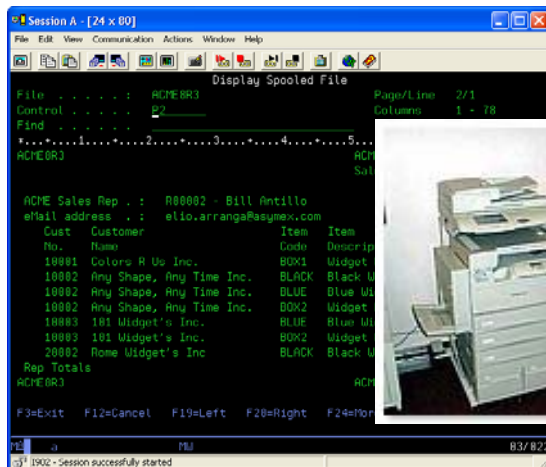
Session A - [24 x 80]

File Edit View Communication Actions Window Help

Display Spooled File

File . . . . . : ACME8R3

Page/Line 2/1

Control . . . . . P2

Columns 1 - 78

Find . . . . . .

*...+....1....+....2....+....3....+....4....+....5...

ACME8R3

ACM

Sal

ACME Sales Rep . : R00002 - Bill Antillo

eMail address . : elio.arranga@asymex.com

| Cust No. | Customer Name | Item Code | Item Descrip |
|---|---|---|---|
| 10001 | Colors R Us Inc. | BOX1 | Widget |
| 10002 | Any Shape, Any Time Inc. | BLACK | Black W |
| 10002 | Any Shape, Any Time Inc. | BLUE | Blue Wi |
| 10002 | Any Shape, Any Time Inc. | BOX2 | Widget |
| 10003 | 101 Widget's Inc. | BLUE | Blue Wi |
| 10003 | 101 Widget's Inc. | BOX2 | Widget |
| 20002 | Rome Widget's Inc | BLACK | Black W |

Rep Totals

ACME8R3

ACM

F3=Exit F12=Cancel F19=Left F20=Right F24=Mor

MB a MW 03/02

1902 - Session successfully started